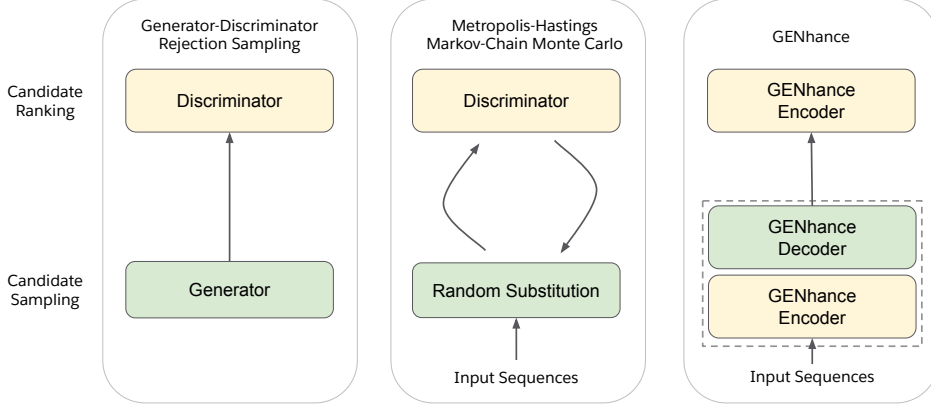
Candidate Ranking

Candidate Sampling

Generator-Discriminator Rejection Sampling

Discriminator

Generator

Metropolis-Hastings Markov-Chain Monte Carlo

Discriminator

Random Substitution

Input Sequences

GENhance

GENhance Encoder

GENhance Decoder

GENhance Encoder

Input Sequences